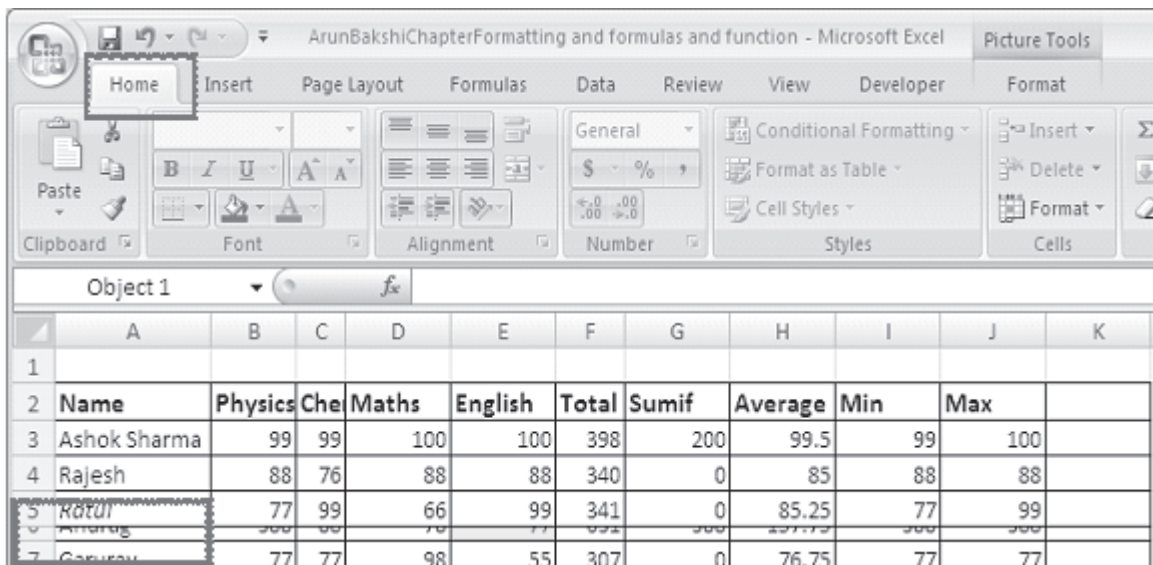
ArunBakshiChapterFormatting and formulas and function - Microsoft Excel Picture Tools

Home Insert Page Layout Formulas Data Review View Developer Format

Paste
Clipboard
B I U A A
Font
Alignment
General
$ % ,
$^{+.0}_{.00}$ $^{.00}_{+.0}$
Number
Conditional Formatting
Format as Table
Cell Styles
Styles
Insert
Delete
Format
Cells
Σ

Object 1 $f_x$

| | A | B | C | D | E | F | G | H | I | J | K |
|---|---|---|---|---|---|---|---|---|---|---|---|
| 1 | | | | | | | | | | | |
| 2 | Name | Physics | Che | Maths | English | Total | Sumif | Average | Min | Max | |
| 3 | Ashok Sharma | 99 | 99 | 100 | 100 | 398 | 200 | 99.5 | 99 | 100 | |
| 4 | Rajesh | 88 | 76 | 88 | 88 | 340 | 0 | 85 | 88 | 88 | |
| 5 | Ratul | 77 | 99 | 66 | 99 | 341 | 0 | 85.25 | 77 | 99 | |
| 6 | Anurag | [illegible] | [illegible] | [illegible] | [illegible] | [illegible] | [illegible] | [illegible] | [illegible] | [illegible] | |
| 7 | Gaurav | 77 | 77 | 98 | 55 | 307 | 0 | 76.75 | 77 | 77 | |